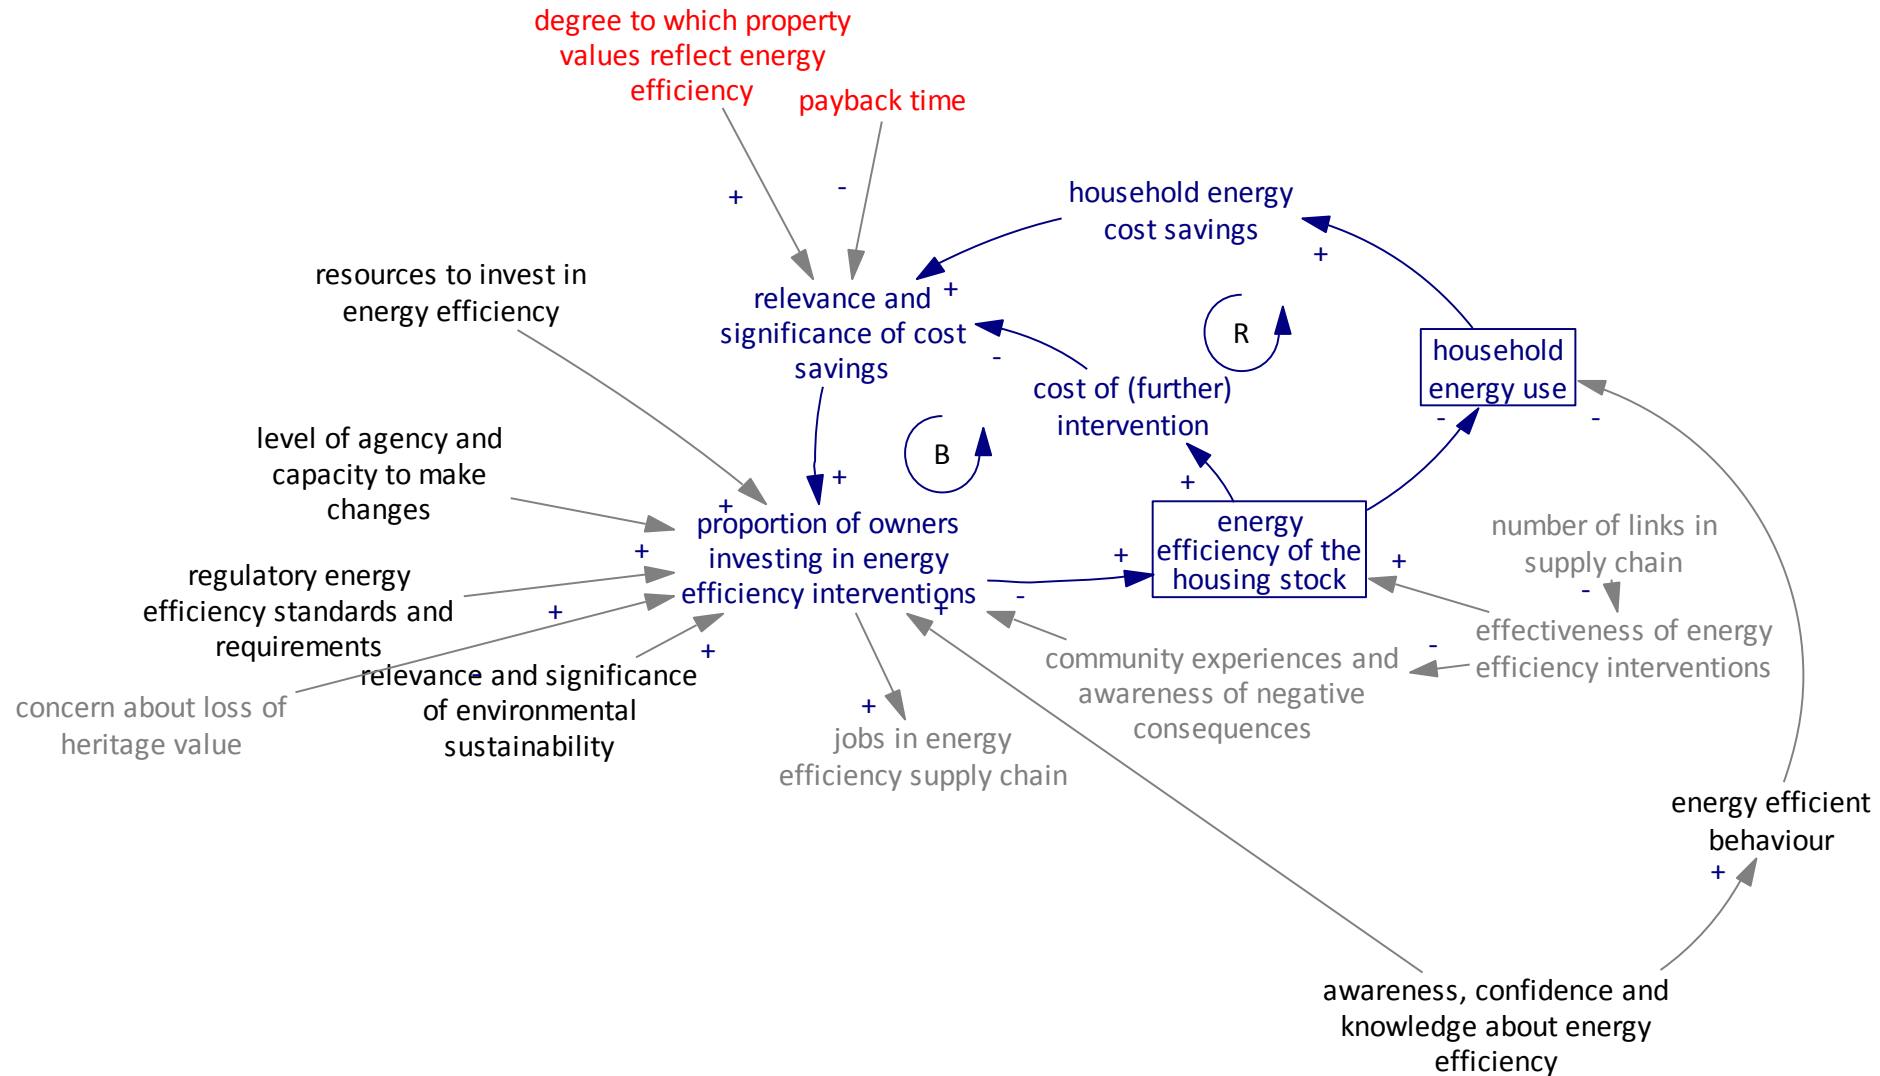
degree to which property values reflect energy efficiency

payback time

+

-

household energy cost savings

resources to invest in energy efficiency

relevance and significance of cost savings

+

+

R

household energy use

-

cost of (further) intervention

level of agency and capacity to make changes

B

-

-

+

+

+

proportion of owners investing in energy efficiency interventions

energy efficiency of the housing stock

+

+

number of links in supply chain

+

regulatory energy efficiency standards and requirements

-

+

-

-

effectiveness of energy efficiency interventions

+

+

community experiences and awareness of negative consequences

-

relevance and significance of environmental sustainability

concern about loss of heritage value

+

jobs in energy efficiency supply chain

energy efficient behaviour

+

awareness, confidence and knowledge about energy efficiency